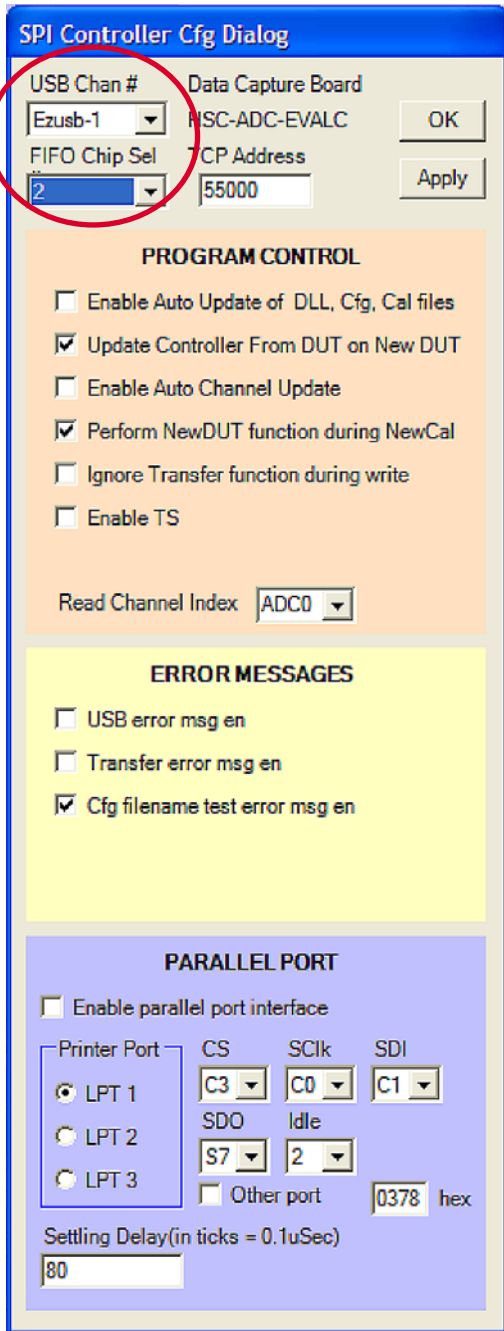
SPI Controller Cfg Dialog

USB Chan #
Ezusb-1
FIFO Chip Sel
2

Data Capture Board
HSC-ADC-EVALC
TCP Address
55000

OK
Apply

PROGRAM CONTROL

Enable Auto Update of DLL, Cfg, Cal files
Update Controller From DUT on New DUT
Enable Auto Channel Update
Perform NewDUT function during NewCal
Ignore Transfer function during write
Enable TS

Read Channel Index ADC0

ERROR MESSAGES

USB error msg en
Transfer error msg en
Cfg filename test error msg en

PARALLEL PORT

Enable parallel port interface

Printer Port
LPT 1
LPT 2
LPT 3

CS
C3
SClk
C0
SDI
C1
SDO
S7
Idle
2
Other port
0378 hex

Settling Delay(in ticks = 0.1uSec)
80